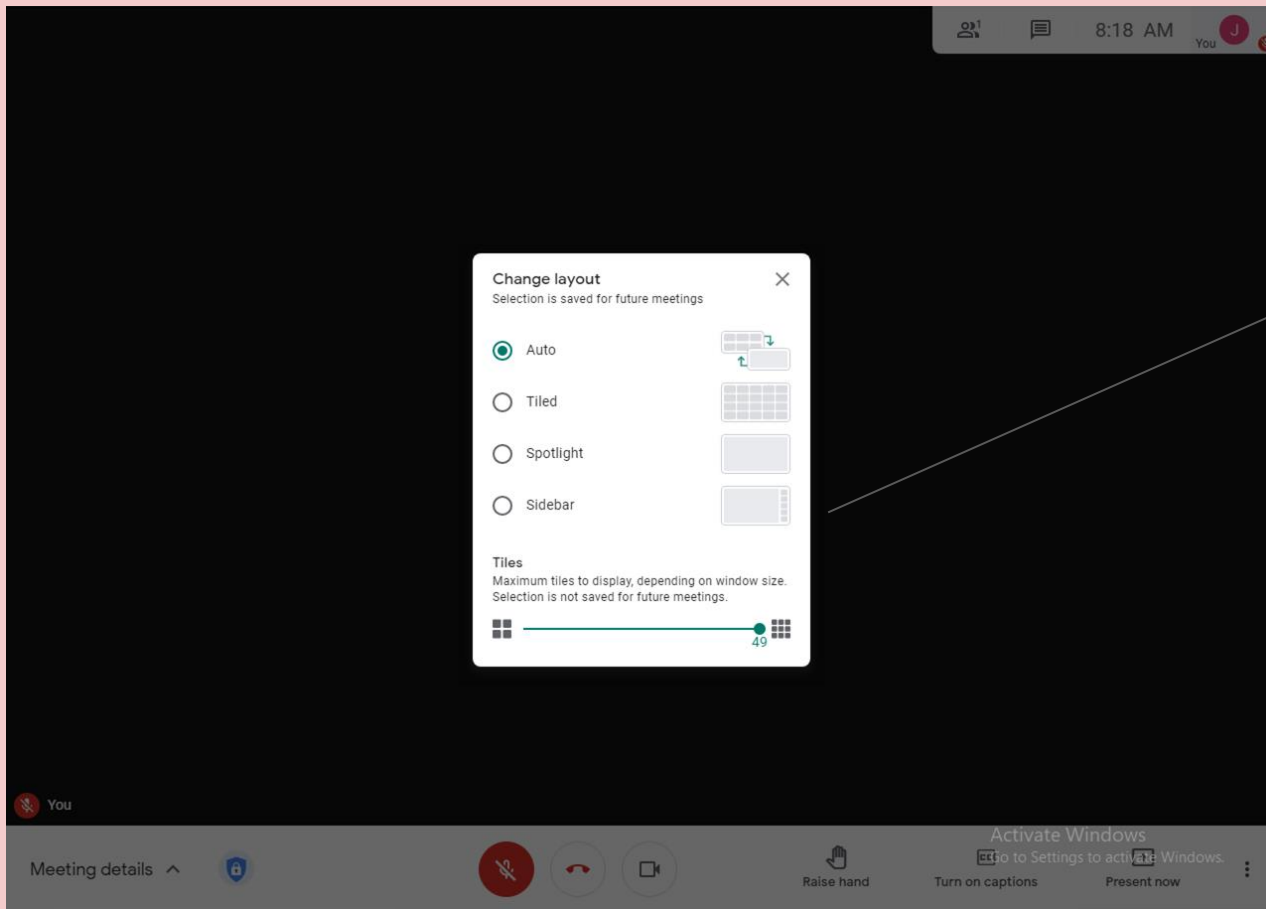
1

8:18 AM

You J

Change layout
Selection is saved for future meetings

Auto

Tiled

Spotlight

Sidebar

Tiles
Maximum tiles to display, depending on window size. Selection is not saved for future meetings.

49

You

Meeting details

Raise hand

Turn on captions

Present now

Activate Windows
Go to Settings to activate Windows.